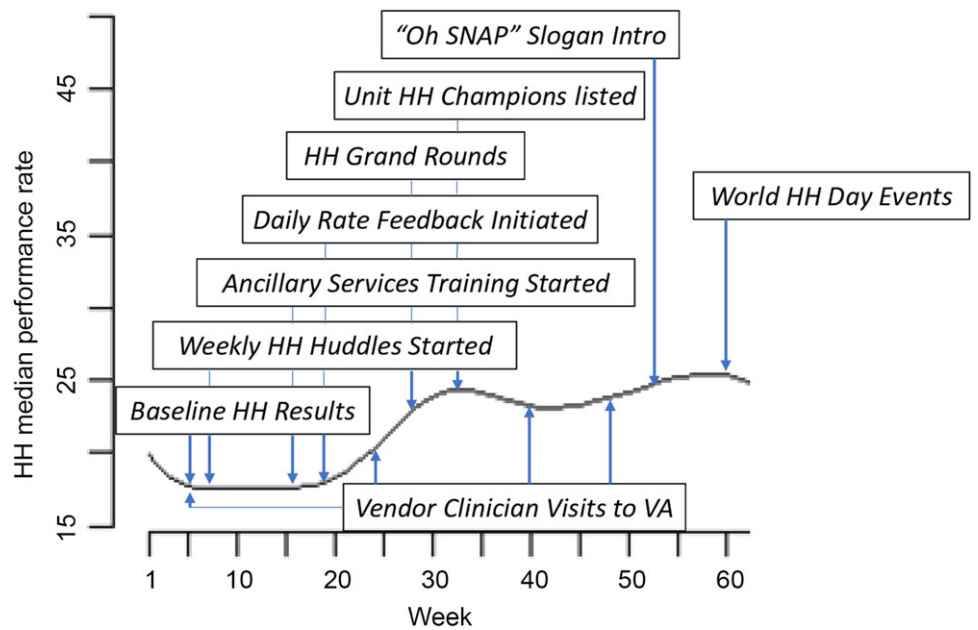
"Oh SNAP" Slogan Intro

Unit HH Champions listed

HH Grand Rounds

Daily Rate Feedback Initiated

World HH Day Events

Ancillary Services Training Started

Weekly HH Huddles Started

Baseline HH Results

Vendor Clinician Visits to VA

HH median performance rate

45

35

25

15

1

10

20

30

40

50

60

Week